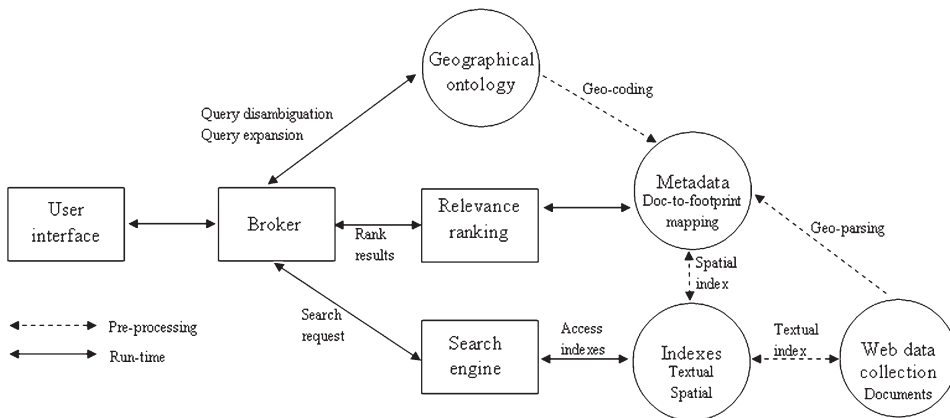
Geographical ontology

Geo-coding

Query disambiguation
Query expansion

User interface

Broker

Relevance ranking

Rank results

Metadata
Doc-to-footprint mapping

Geo-parsing

Spatial index

Search request

Search engine

Access indexes

Indexes
Textual
Spatial

Textual index

Web data collection
Documents

Pre-processing

Run-time